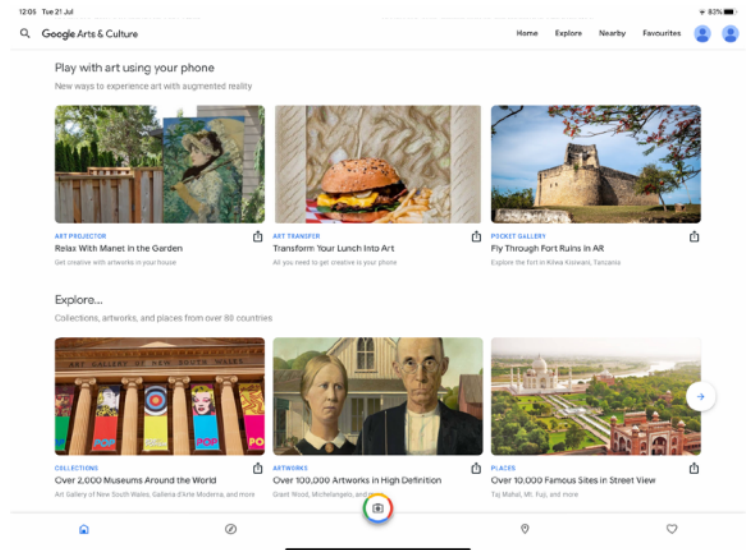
12:05 Tue 21 Jul

83%

Google Arts & Culture

Home Explore Nearby Favourites

Play with art using your phone

New ways to experience art with augmented reality

ART PROJECTOR
Relax With Manet in the Garden
Get creative with artworks in your house

ART TRANSFER
Transform Your Lunch Into Art
All you need to get creative is your phone

POCKET GALLERY
Fly Through Fort Ruins in AR
Explore the fort in Kilwa Kisiwani, Tanzania

Explore...

Collections, artworks, and places from over 80 countries

ART GALLERY OF NEW SOUTH WALES

POP

POP

COLLECTIONS
Over 2,000 Museums Around the World
Art Gallery of New South Wales, Galleria d'Arte Moderna, and more

ARTWORKS
Over 100,000 Artworks in High Definition
Grant Wood, Michelangelo, and more

PLACES
Over 10,000 Famous Sites in Street View
Taj Mahal, Mt. Fuji, and more